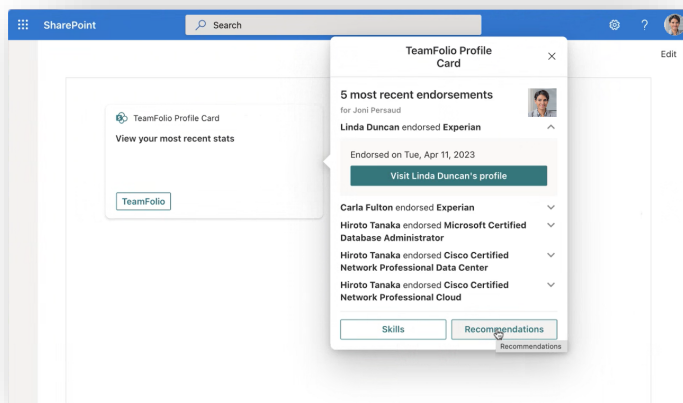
SharePoint

Search

?

Edit

TeamFolio Profile Card

View your most recent stats

TeamFolio

TeamFolio Profile Card

5 most recent endorsements

for Joni Persaud

**Linda Duncan** endorsed **Experian**

Endorsed on Tue, Apr 11, 2023

Visit Linda Duncan's profile

**Carla Fulton** endorsed **Experian**

**Hiroto Tanaka** endorsed **Microsoft Certified Database Administrator**

**Hiroto Tanaka** endorsed **Cisco Certified Network Professional Data Center**

**Hiroto Tanaka** endorsed **Cisco Certified Network Professional Cloud**

Skills

Recommendations

Recommendations